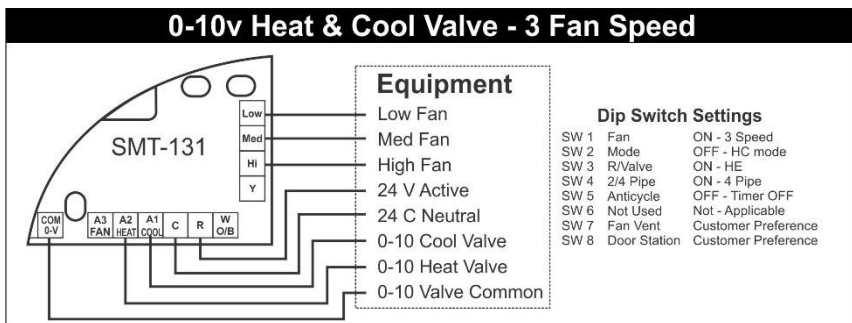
0-10v Heat & Cool Valve - 3 Fan Speed

SMT-131

Low
Med
Hi
Y

COM 0-V
A3 FAN
A2 HEAT
A1 COOL
C
R
W O/B

Equipment
Low Fan
Med Fan
High Fan
24 V Active
24 C Neutral
0-10 Cool Valve
0-10 Heat Valve
0-10 Valve Common

Dip Switch Settings

| | | |
|---|---|---|
| SW 1 | Fan | ON - 3 Speed |
| SW 2 | Mode | OFF - HC mode |
| SW 3 | R/Valve | ON - HE |
| SW 4 | 2/4 Pipe | ON - 4 Pipe |
| SW 5 | Anticycle | OFF - Timer OFF |
| SW 6 | Not Used | Not - Applicable |
| SW 7 | Fan Vent | Customer Preference |
| SW 8 | Door Station | Customer Preference |